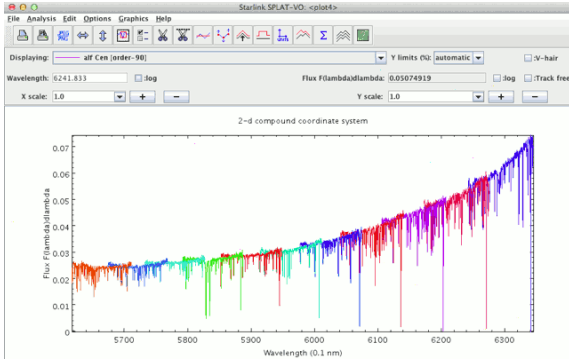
Starlink SPLAT-VO: <plot4>

File Analysis Edit Options Graphics Help

Displaying: alf Cen [order-90]

Y limits (%): automatic

:V-hair

Wavelength: 6241.833

:log

Flux F(lambda)dlambda: 0.05074919

:log

:Track free

X scale: 1.0

+

−

Y scale: 1.0

+

−

2-d compound coordinate system

0.07

0.06

0.05

0.04

0.03

0.02

0.01

0

Flux F(lambda)dlambda

5700

5800

5900

6000

6100

6200

6300

Wavelength (0.1 nm)